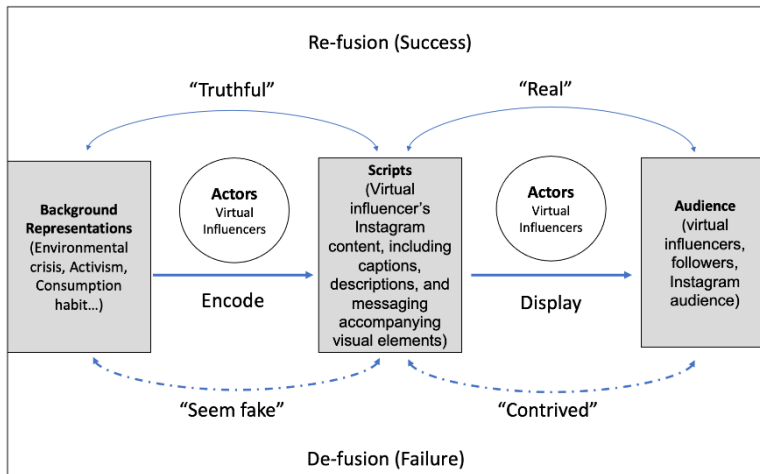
Re-fusion (Success)

"Truthful"

"Real"

Background Representations (Environmental crisis, Activism, Consumption habit…)

Actors
Virtual Influencers

Encode

Scripts (Virtual influencer's Instagram content, including captions, descriptions, and messaging accompanying visual elements)

Actors
Virtual Influencers

Display

Audience (virtual influencers, followers, Instagram audience)

"Seem fake"

"Contrived"

De-fusion (Failure)